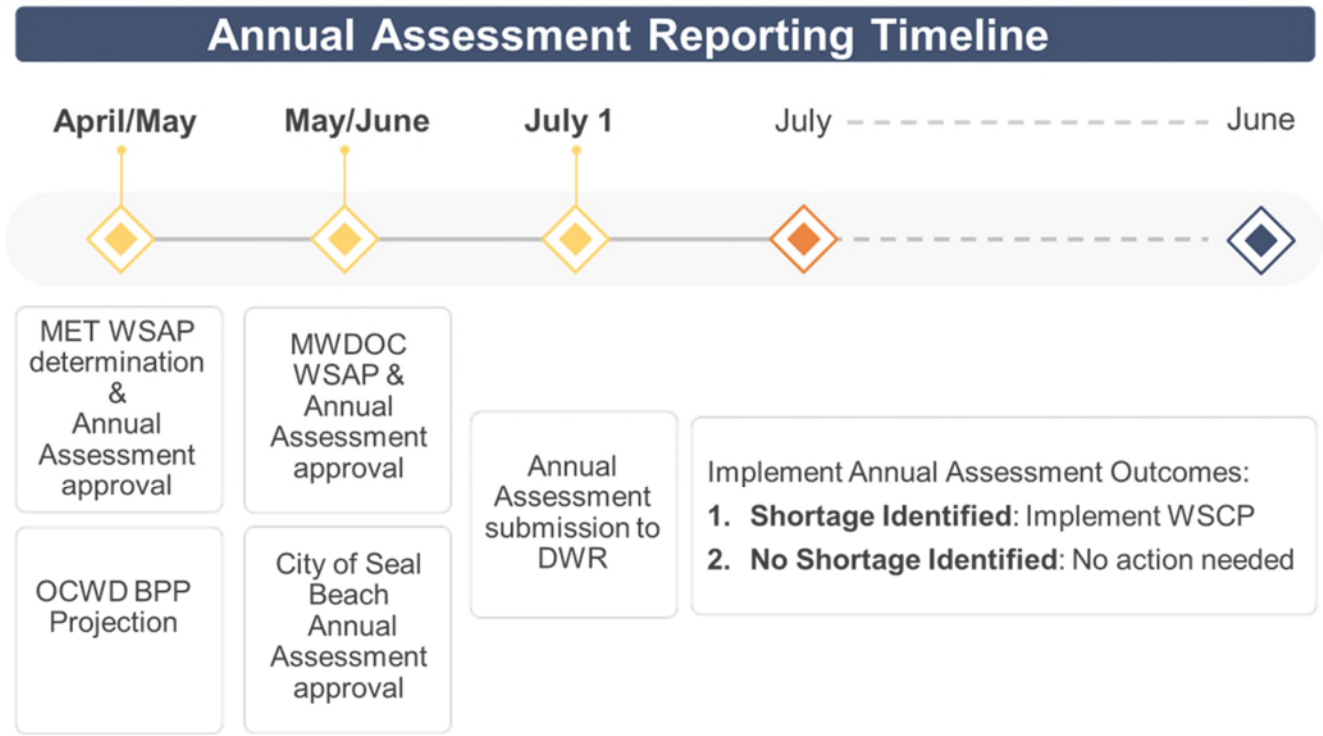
Annual Assessment Reporting Timeline

April/May

May/June

July 1

July

June

MET WSAP determination & Annual Assessment approval

OCWD BPP Projection

MWDOC WSAP & Annual Assessment approval

City of Seal Beach Annual Assessment approval

Annual Assessment submission to DWR

Implement Annual Assessment Outcomes:

1. **Shortage Identified**: Implement WSCP

2. **No Shortage Identified**: No action needed